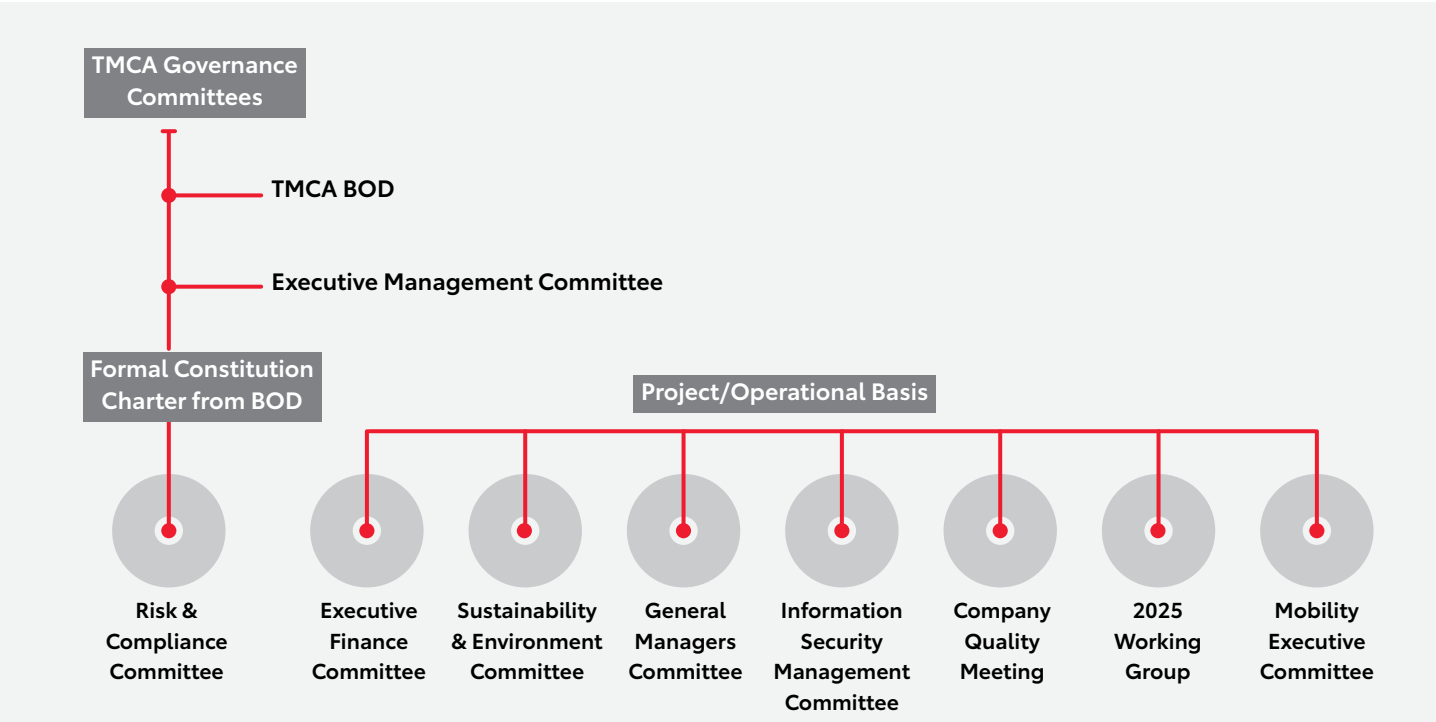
TMCA Governance Committees

TMCA BOD

Executive Management Committee

Formal Constitution Charter from BOD

Project/Operational Basis

Risk & Compliance Committee

Executive Finance Committee

Sustainability & Environment Committee

General Managers Committee

Information Security Management Committee

Company Quality Meeting

2025 Working Group

Mobility Executive Committee